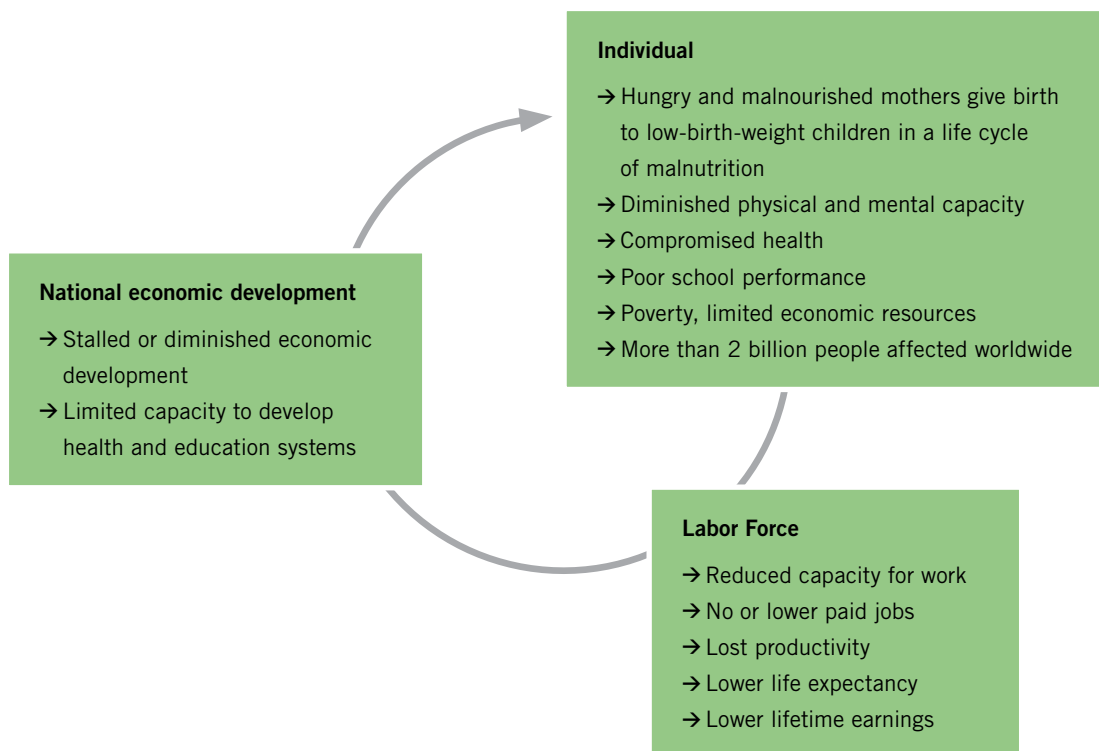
Individual

→ Hungry and malnourished mothers give birth to low-birth-weight children in a life cycle of malnutrition
→ Diminished physical and mental capacity
→ Compromised health
→ Poor school performance
→ Poverty, limited economic resources
→ More than 2 billion people affected worldwide

National economic development

→ Stalled or diminished economic development
→ Limited capacity to develop health and education systems

Labor Force

→ Reduced capacity for work
→ No or lower paid jobs
→ Lost productivity
→ Lower life expectancy
→ Lower lifetime earnings